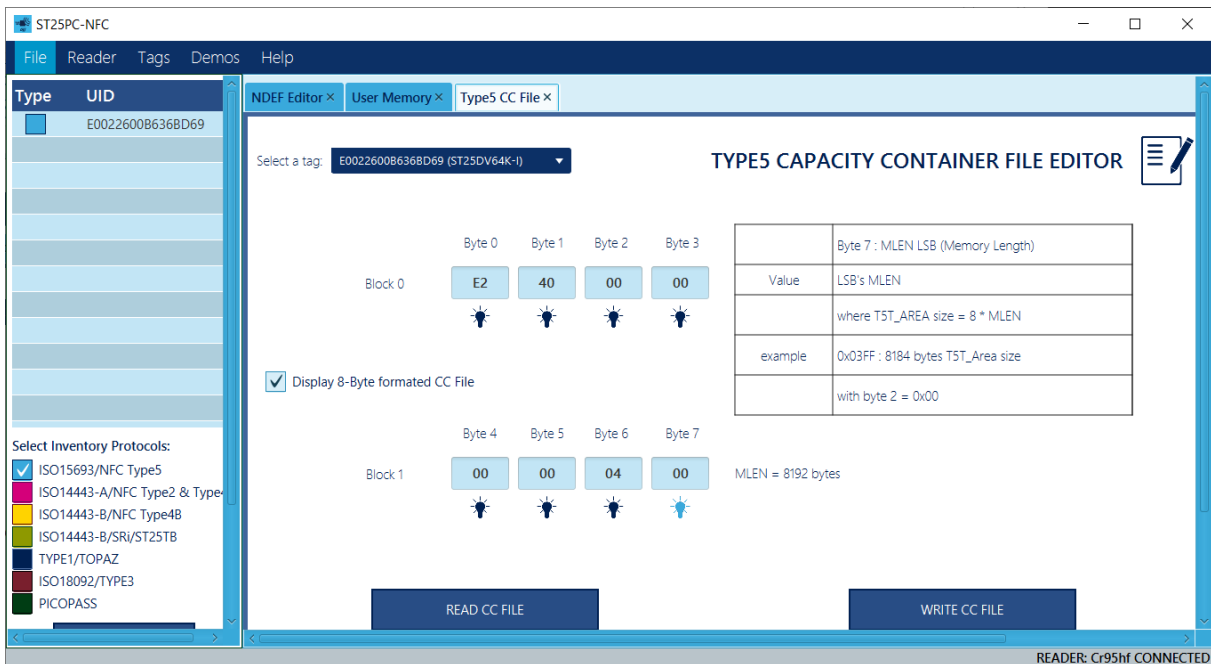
ST25PC-NFC

File Reader Tags Demos Help

| Type | UID |
|---|---|
| | E0022600B636BD69 |

Select Inventory Protocols:
ISO15693/NFC Type5
ISO14443-A/NFC Type2 & Type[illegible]
ISO14443-B/NFC Type4B
ISO14443-B/SRi/ST25TB
TYPE1/TOPAZ
ISO18092/TYPE3
PICOPASS

NDEF Editor × User Memory × Type5 CC File ×

Select a tag: E0022600B636BD69 (ST25DV64K-I)

TYPE5 CAPACITY CONTAINER FILE EDITOR

Byte 0 Byte 1 Byte 2 Byte 3
Block 0 E2 40 00 00

| | Byte 7 : MLEN LSB (Memory Length) |
|---|---|
| Value | LSB's MLEN |
| | where T5T_AREA size = 8 * MLEN |
| example | 0x03FF : 8184 bytes T5T_Area size |
| | with byte 2 = 0x00 |

Display 8-Byte formated CC File

Byte 4 Byte 5 Byte 6 Byte 7
Block 1 00 00 04 00

MLEN = 8192 bytes

READ CC FILE

WRITE CC FILE

READER: Cr95hf CONNECTED